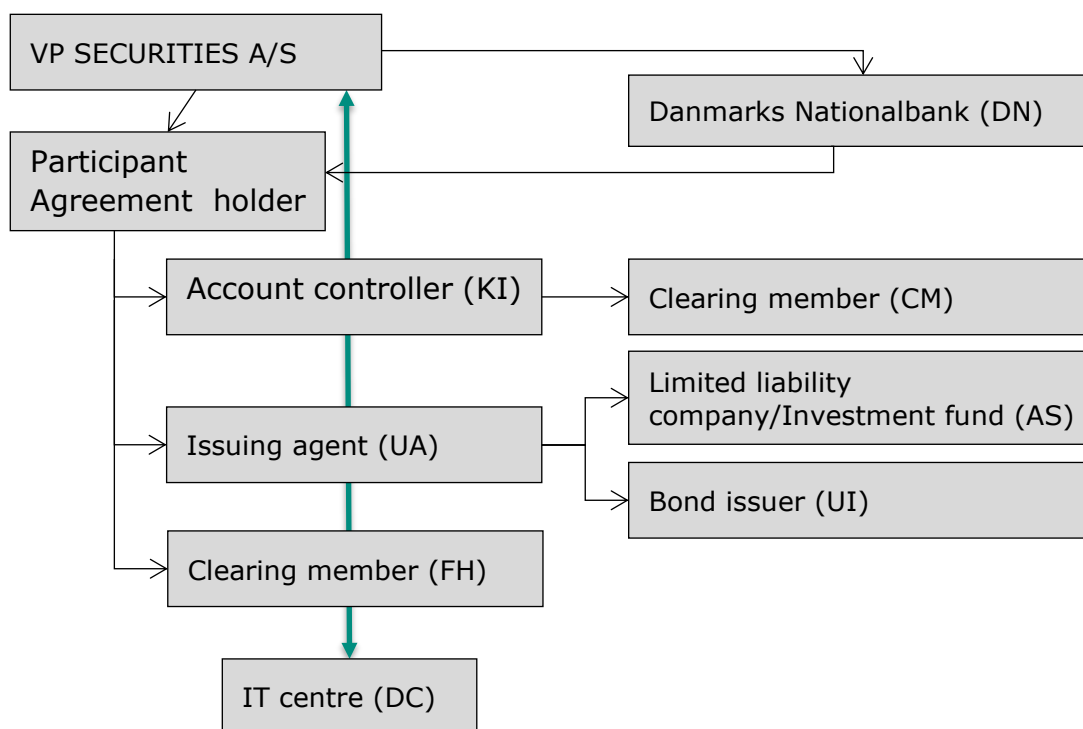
VP SECURITIES A/S

Danmarks Nationalbank (DN)

Participant Agreement holder

Account controller (KI)

Clearing member (CM)

Limited liability company/Investment fund (AS)

Issuing agent (UA)

Bond issuer (UI)

Clearing member (FH)

IT centre (DC)